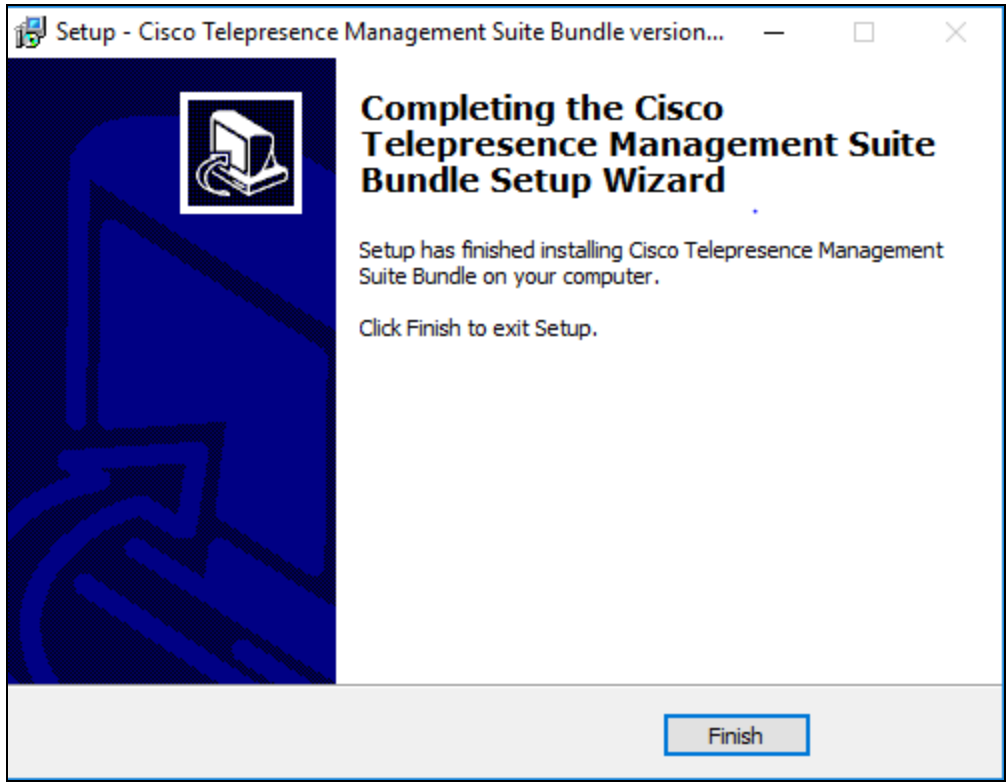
Setup - Cisco Telepresence Management Suite Bundle version...

Completing the Cisco Telepresence Management Suite Bundle Setup Wizard

Setup has finished installing Cisco Telepresence Management Suite Bundle on your computer.

Click Finish to exit Setup.

Finish